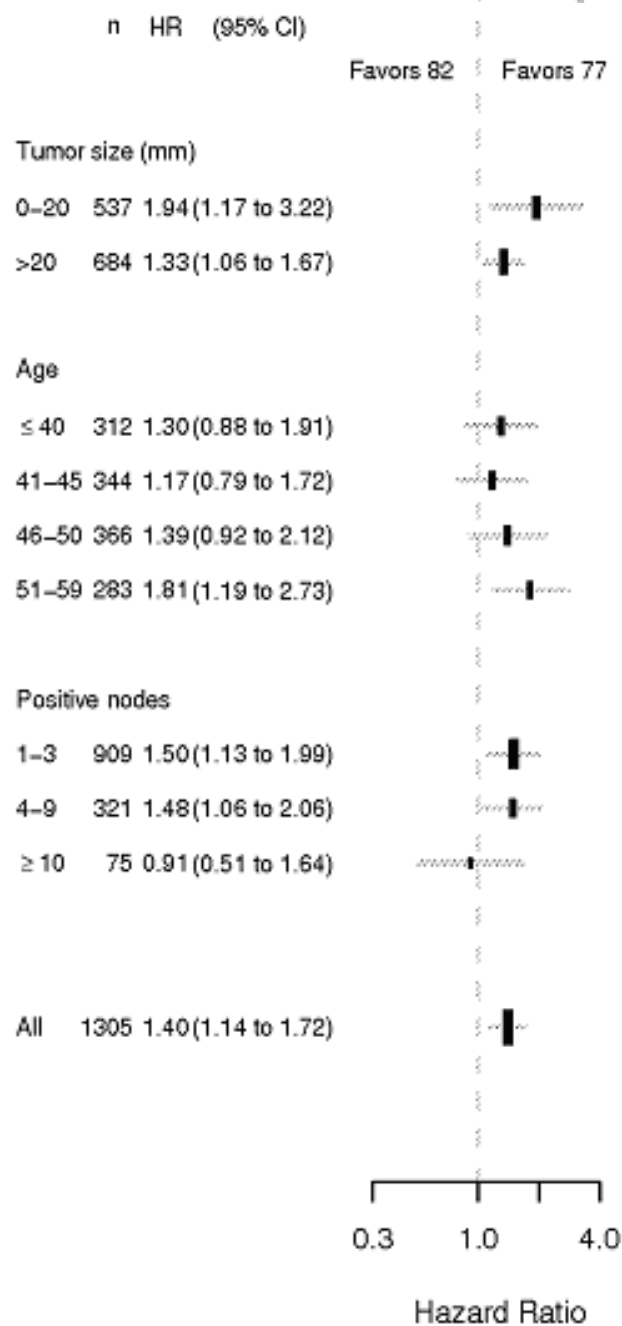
n HR (95% CI)

Favors 82 Favors 77

Tumor size (mm)

0–20 537 1.94 (1.17 to 3.22)

>20 684 1.33 (1.06 to 1.67)

Age

≤ 40 312 1.30 (0.88 to 1.91)

41–45 344 1.17 (0.79 to 1.72)

46–50 366 1.39 (0.92 to 2.12)

51–59 283 1.81 (1.19 to 2.73)

Positive nodes

1–3 909 1.50 (1.13 to 1.99)

4–9 321 1.48 (1.06 to 2.06)

≥ 10 75 0.91 (0.51 to 1.64)

All 1305 1.40 (1.14 to 1.72)

0.3 1.0 4.0

Hazard Ratio